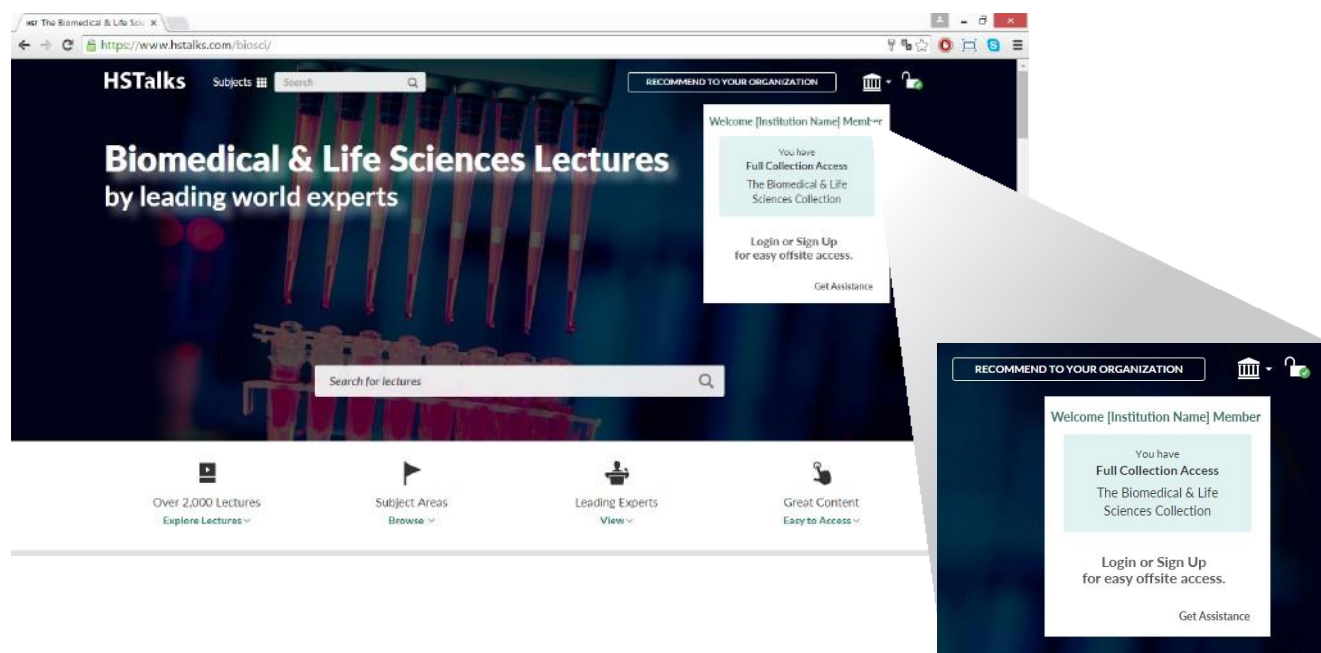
HST The Biomedical & Life Scie ×

https://www.hstalks.com/biosci/

HSTalks Subjects Search

RECOMMEND TO YOUR ORGANIZATION

Welcome [Institution Name] Member

You have
Full Collection Access
The Biomedical & Life Sciences Collection

Login or Sign Up
for easy offsite access.

Get Assistance

Biomedical & Life Sciences Lectures
by leading world experts

Search for lectures

Over 2,000 Lectures
Explore Lectures

Subject Areas
Browse

Leading Experts
View

Great Content
Easy to Access

RECOMMEND TO YOUR ORGANIZATION

Welcome [Institution Name] Member

You have
Full Collection Access
The Biomedical & Life Sciences Collection

Login or Sign Up
for easy offsite access.

Get Assistance